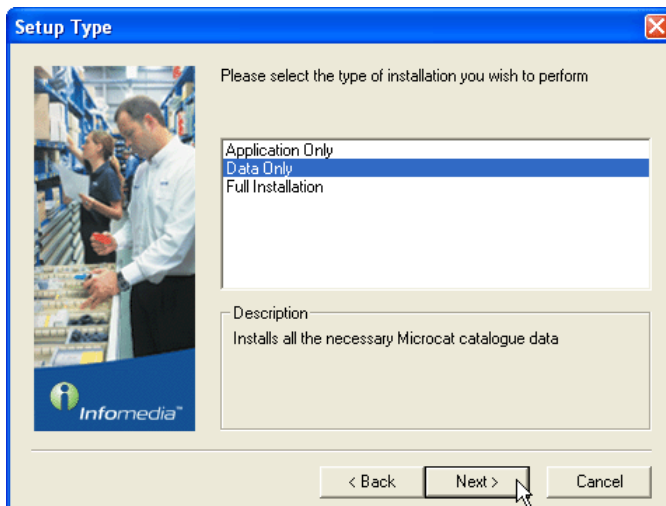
Setup Type

Please select the type of installation you wish to perform

Application Only
Data Only
Full Installation

Description
Installs all the necessary Microcat catalogue data

Infomedia™

< Back
Next >
Cancel